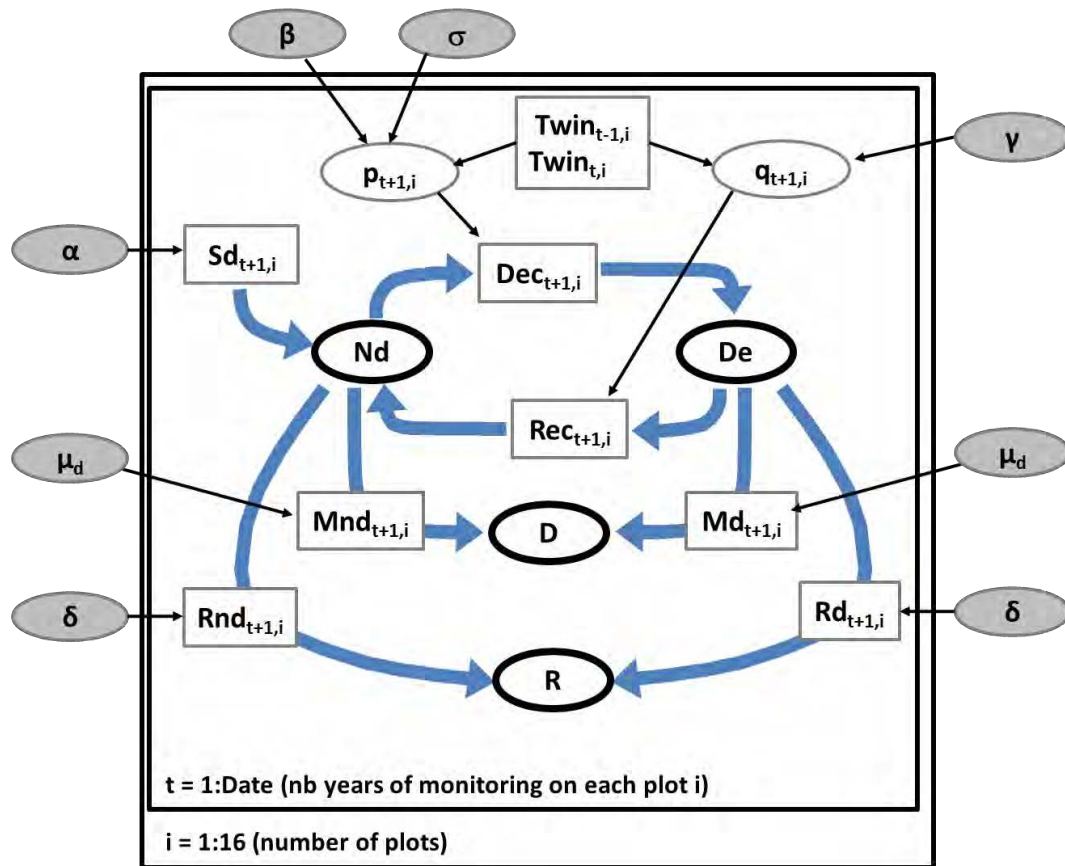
β

σ

$Twin_{t-1,i}$
$Twin_{t,i}$

γ

$p_{t+1,i}$

$q_{t+1,i}$

α

$Sd_{t+1,i}$

$Dec_{t+1,i}$

Nd

De

$Rec_{t+1,i}$

$\mu_d$

$\mu_d$

$Mnd_{t+1,i}$

D

$Md_{t+1,i}$

δ

$Rnd_{t+1,i}$

$Rd_{t+1,i}$

δ

R

t = 1:Date (nb years of monitoring on each plot i)

i = 1:16 (number of plots)